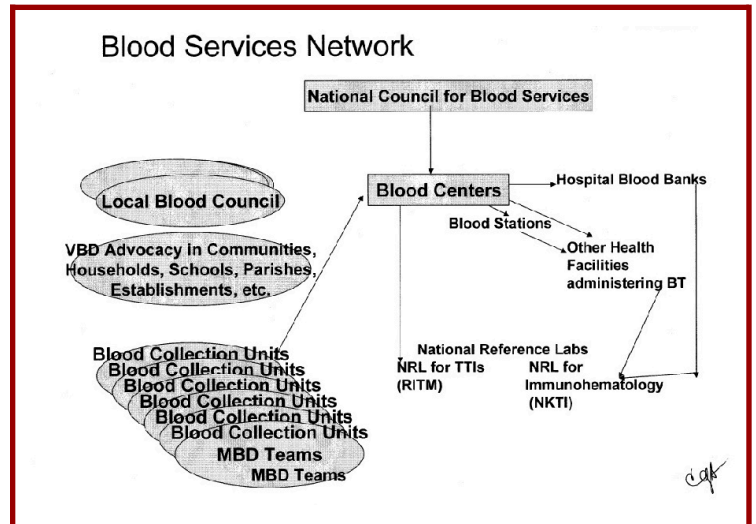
Blood Services Network

National Council for Blood Services

Local Blood Council

VBD Advocacy in Communities, Households, Schools, Parishes, Establishments, etc.

Blood Centers

Hospital Blood Banks

Blood Stations

Other Health Facilities administering BT

Blood Collection Units
Blood Collection Units
Blood Collection Units
Blood Collection Units
Blood Collection Units
Blood Collection Units
MBD Teams
MBD Teams

National Reference Labs

NRL for TTIs (RITM)

NRL for Immunohematology (NKTI)

cgh